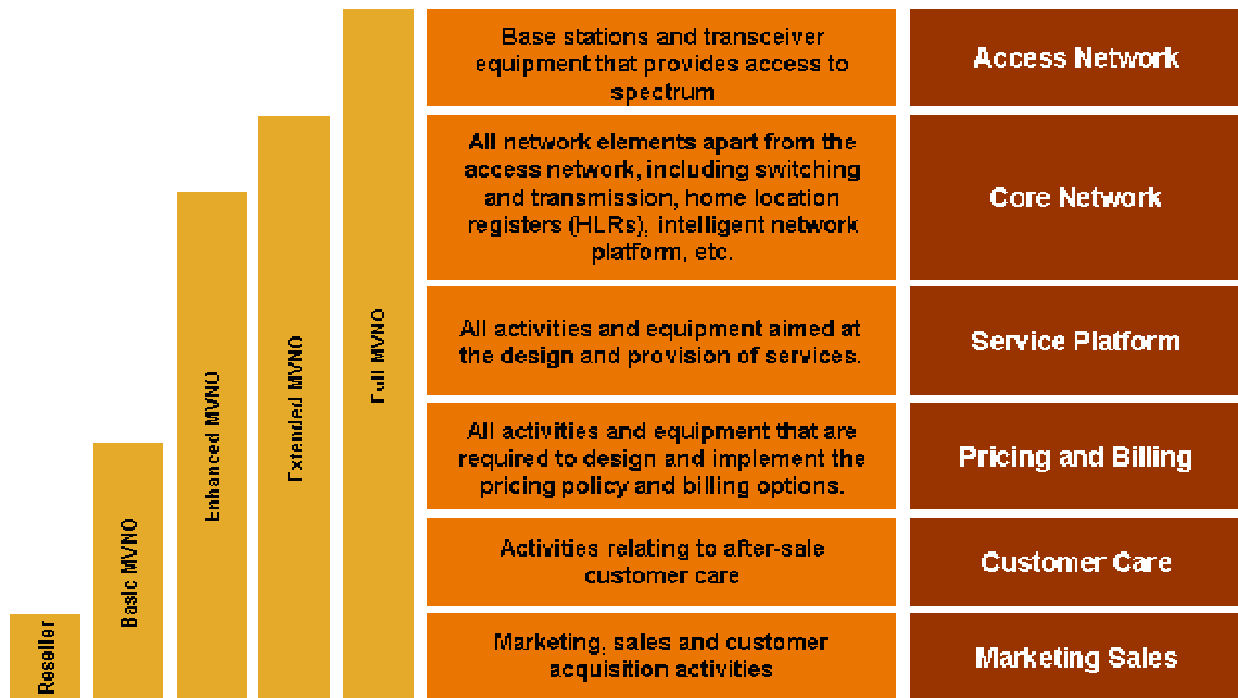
Reseller

Basic MVNO

Enhanced MVNO

Extended MVNO

Full MVNO

| | |
|---|---|
| Base stations and transceiver equipment that provides access to spectrum | Access Network |
| All network elements apart from the access network, including switching and transmission, home location registers (HLRs), intelligent network platform, etc. | Core Network |
| All activities and equipment aimed at the design and provision of services. | Service Platform |
| All activities and equipment that are required to design and implement the pricing policy and billing options. | Pricing and Billing |
| Activities relating to after-sale customer care | Customer Care |
| Marketing, sales and customer acquisition activities | Marketing Sales |